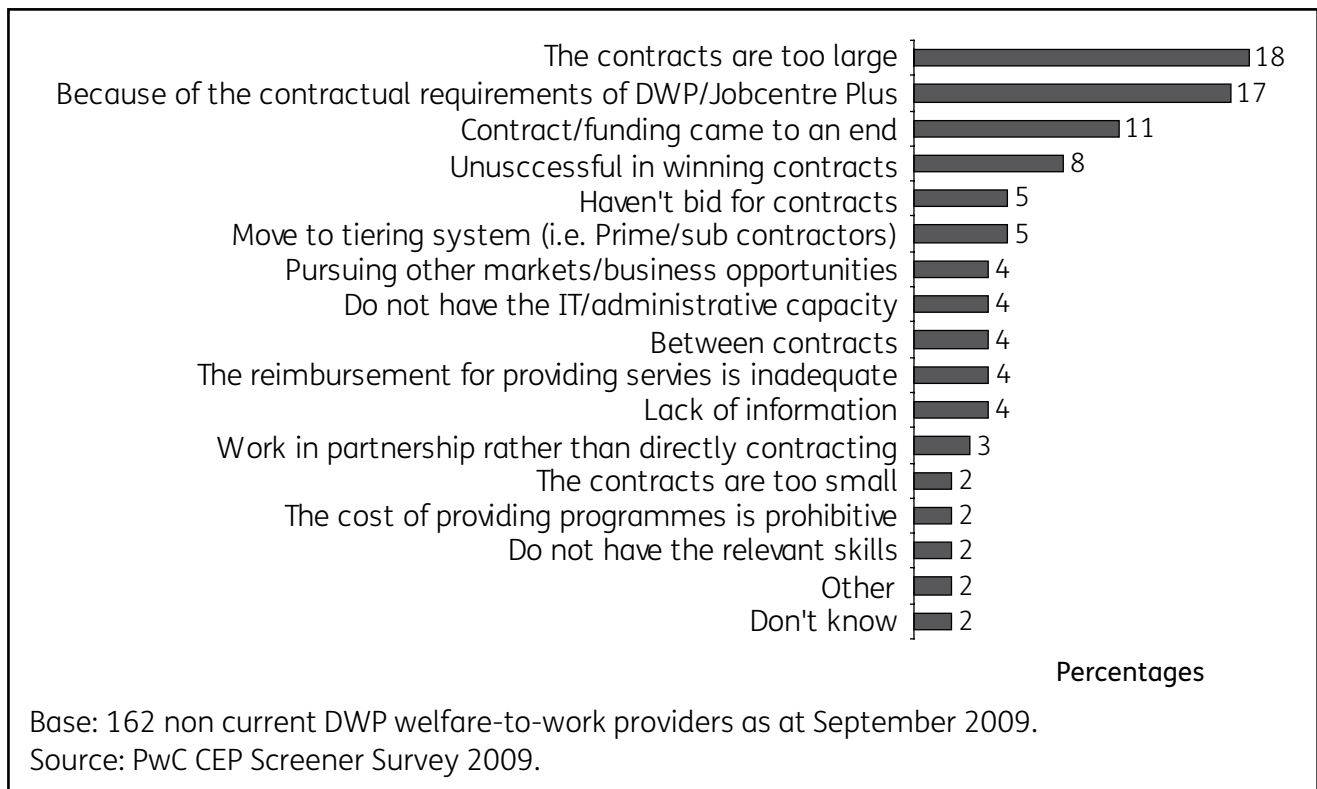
| | |
|---|---|
| The contracts are too large | 18 |
| Because of the contractual requirements of DWP/Jobcentre Plus | 17 |
| Contract/funding came to an end | 11 |
| Unusccessful in winning contracts | 8 |
| Haven't bid for contracts | 5 |
| Move to tiering system (i.e. Prime/sub contractors) | 5 |
| Pursuing other markets/business opportunities | 4 |
| Do not have the IT/administrative capacity | 4 |
| Between contracts | 4 |
| The reimbursement for providing servies is inadequate | 4 |
| Lack of information | 4 |
| Work in partnership rather than directly contracting | 3 |
| The contracts are too small | 2 |
| The cost of providing programmes is prohibitive | 2 |
| Do not have the relevant skills | 2 |
| Other | 2 |
| Don't know | 2 |

Percentages

Base: 162 non current DWP welfare-to-work providers as at September 2009.
Source: PwC CEP Screener Survey 2009.